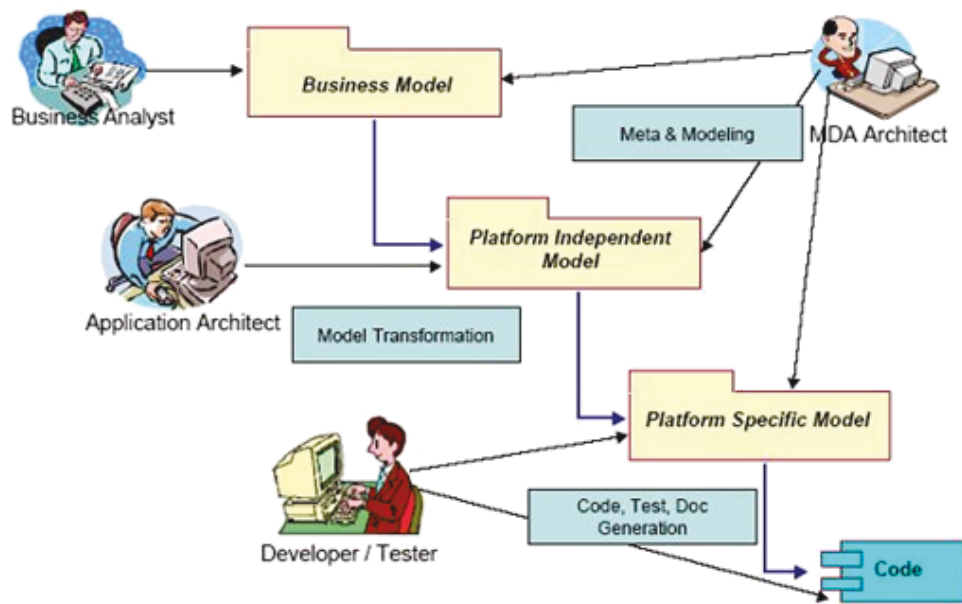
Business Analyst

Business Model

MDA Architect

Meta & Modeling

Platform Independent Model

Application Architect

Model Transformation

Platform Specific Model

Developer / Tester

Code, Test, Doc Generation

Code